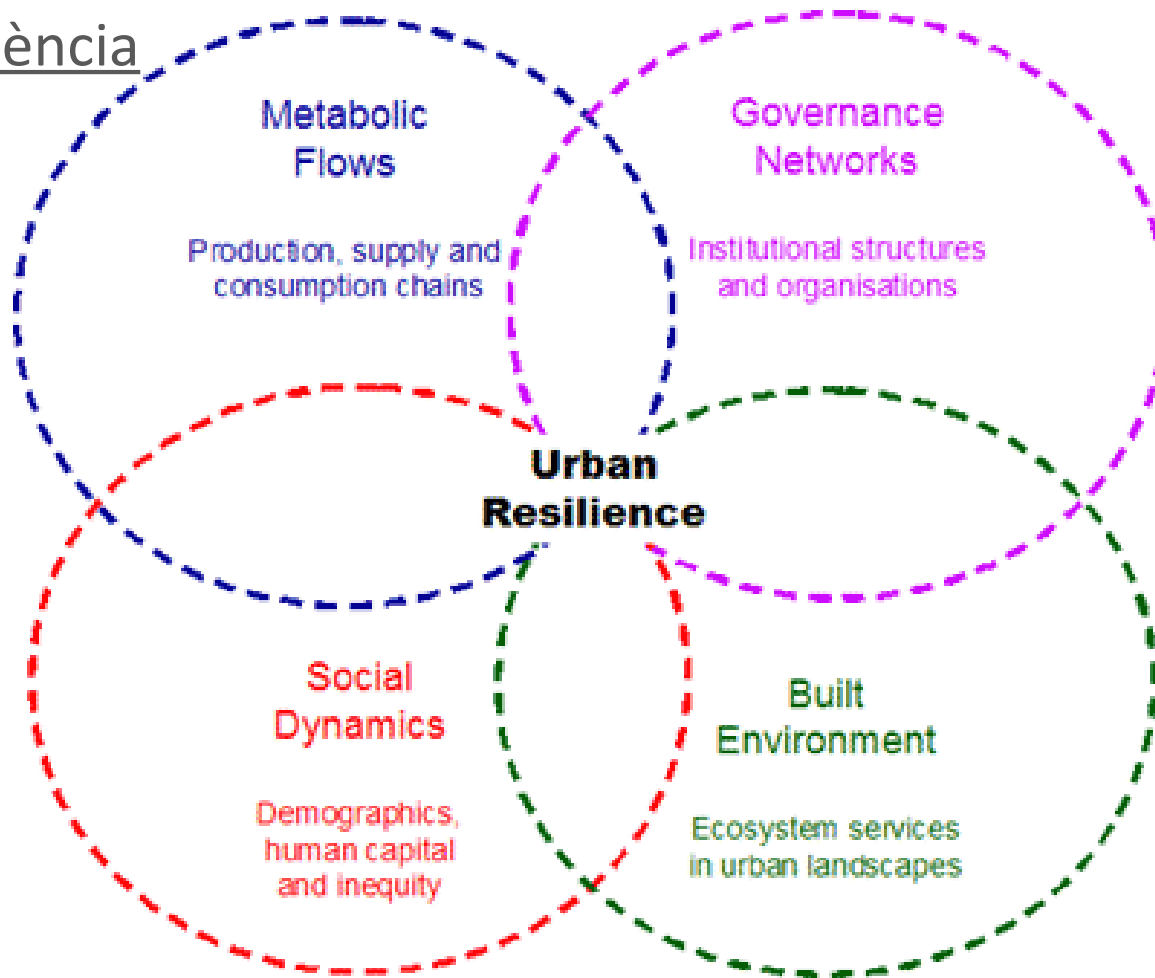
ència

Metabolic Flows

Production, supply and consumption chains

Governance Networks

Institutional structures and organisations

Urban Resilience

Social Dynamics

Demographics, human capital and inequity

Built Environment

Ecosystem services in urban landscapes